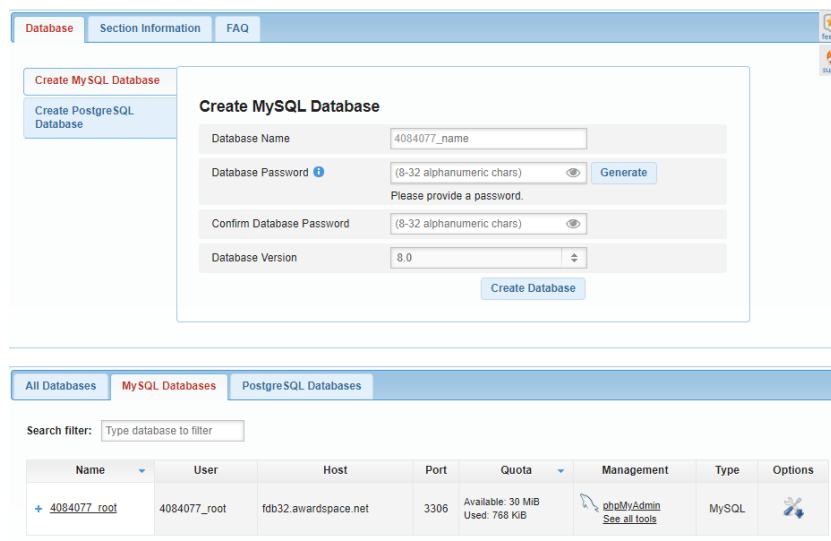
Database | Section Information | FAQ

fee

su

Create MySQL Database

Create PostgreSQL Database

Create MySQL Database

Database Name 4084077_name

Database Password (8-32 alphanumeric chars) Generate

Please provide a password.

Confirm Database Password (8-32 alphanumeric chars)

Database Version 8.0

Create Database

All Databases | MySQL Databases | PostgreSQL Databases

Search filter: Type database to filter

| Name | User | Host | Port | Quota | Management | Type | Options |
|---|---|---|---|---|---|---|---|
| + 4084077_root | 4084077_root | fdb32.awardspace.net | 3306 | Available: 30 MiB Used: 768 KiB | phpMyAdmin See all tools | MySQL | |